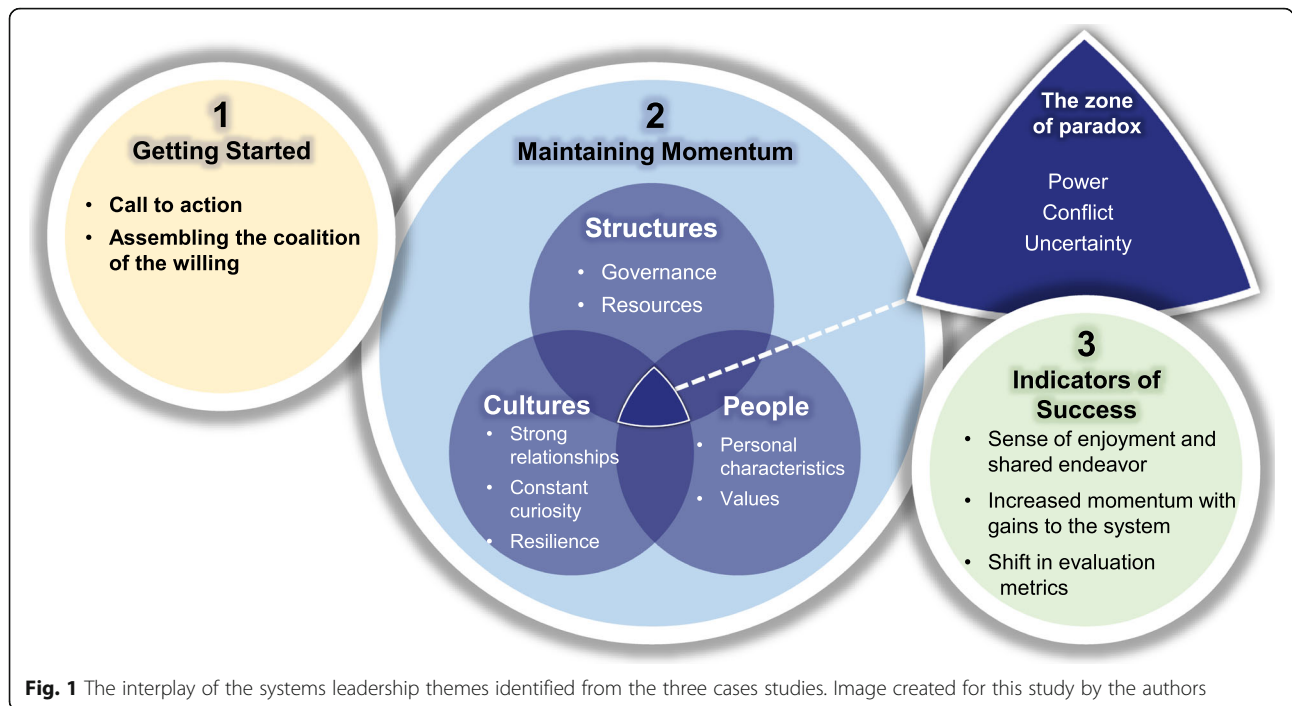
1
Getting Started

• Call to action
• Assembling the coalition of the willing

2
Maintaining Momentum

Structures
• Governance
• Resources

Cultures
• Strong relationships
• Constant curiosity
• Resilience

People
• Personal characteristics
• Values

The zone of paradox

Power
Conflict
Uncertainty

3
Indicators of Success

• Sense of enjoyment and shared endeavor
• Increased momentum with gains to the system
• Shift in evaluation metrics

**Fig. 1** The interplay of the systems leadership themes identified from the three cases studies. Image created for this study by the authors